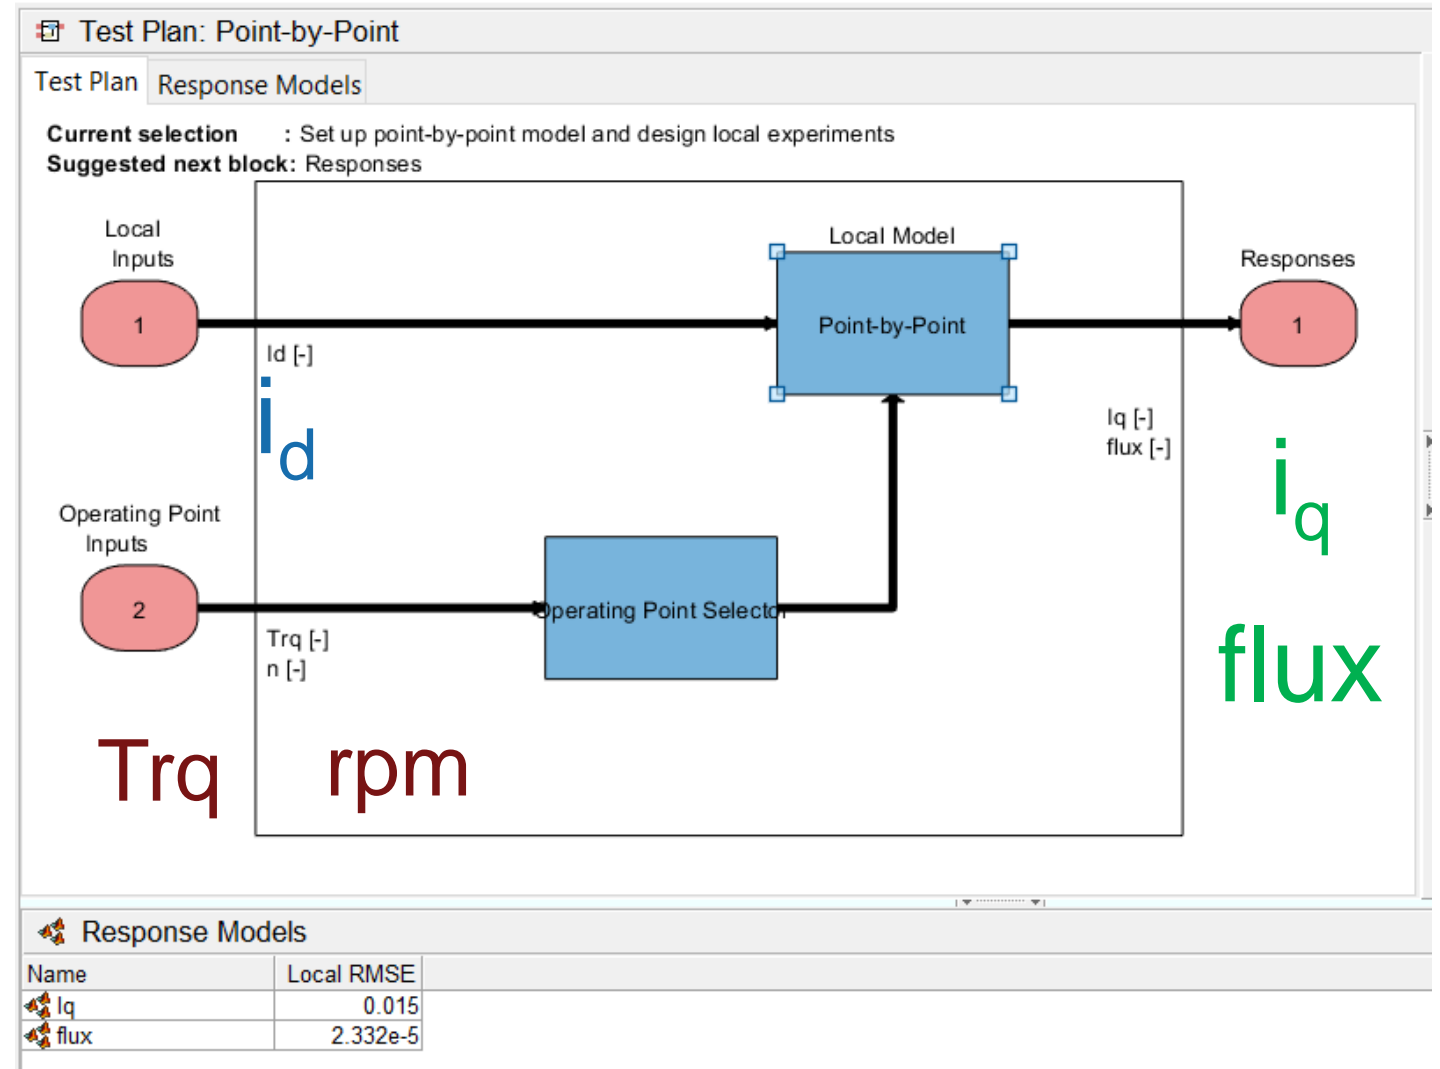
Test Plan: Point-by-Point

Test Plan | Response Models

**Current selection** : Set up point-by-point model and design local experiments
**Suggested next block:** Responses

Local Inputs

1

Id [-]

$i_d$

Local Model

Point-by-Point

Responses

1

Iq [-]
flux [-]

$i_q$

flux

Operating Point Inputs

2

Operating Point Selector

Trq [-]
n [-]

Trq

rpm

Response Models

| Name | Local RMSE |
|---|---|
| Iq | 0.015 |
| flux | 2.332e-5 |